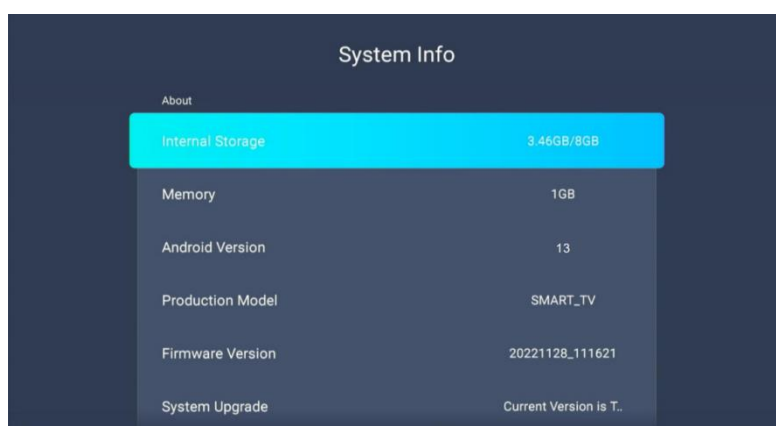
System Info

About

| | |
|---|---|
| Internal Storage | 3.46GB/8GB |
| Memory | 1GB |
| Android Version | 13 |
| Production Model | SMART_TV |
| Firmware Version | 20221128_111621 |
| System Upgrade | Current Version is T.. |